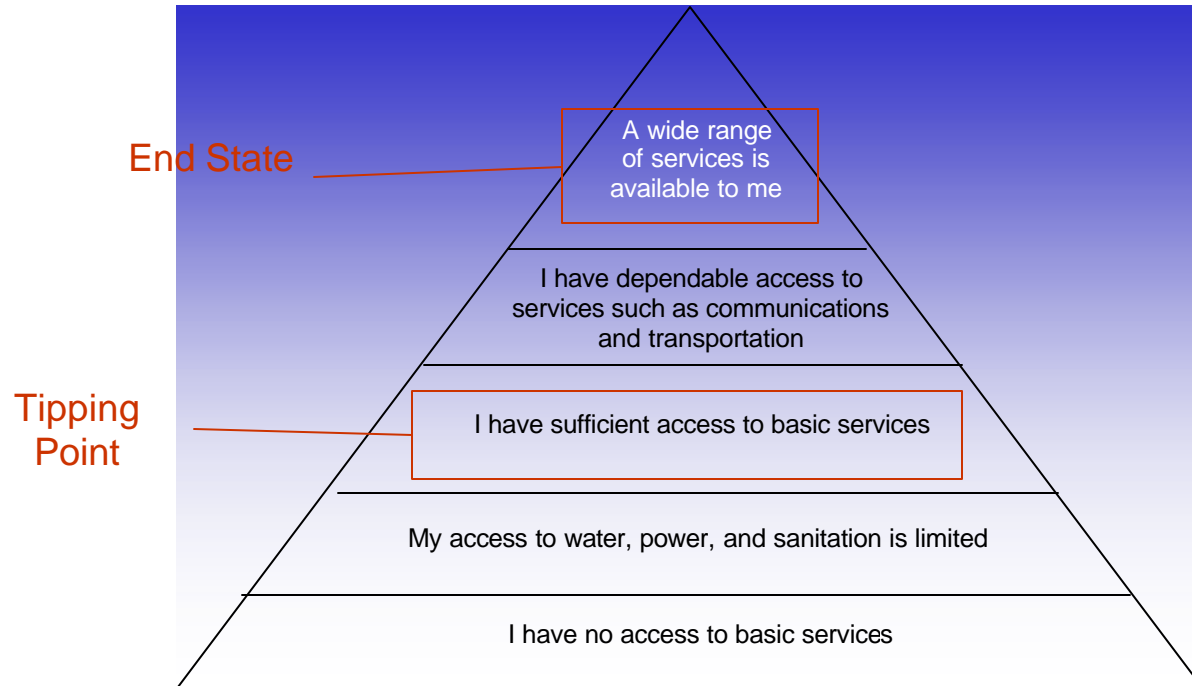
End State

A wide range of services is available to me

I have dependable access to services such as communications and transportation

Tipping Point

I have sufficient access to basic services

My access to water, power, and sanitation is limited

I have no access to basic services